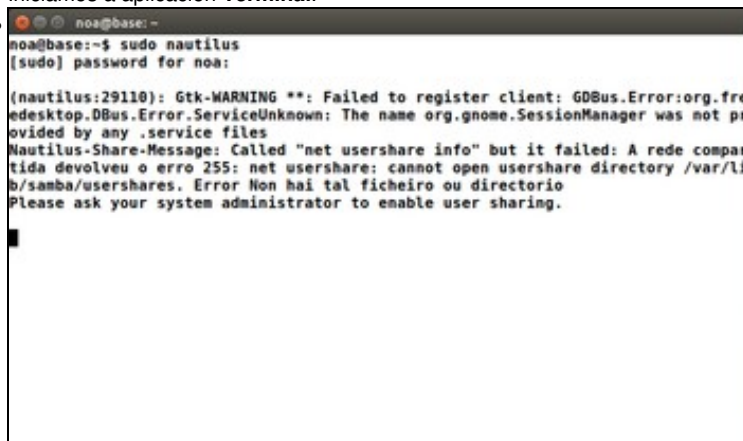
Iniciamos a aplicación Terminal.

noa@base: ~

noa@base:~$ sudo nautilus
[sudo] password for noa:

(nautilus:29110): Gtk-WARNING **: Failed to register client: GDBus.Error:org.fre
edesktop.DBus.Error.ServiceUnknown: The name org.gnome.SessionManager was not pr
ovided by any .service files
Nautilus-Share-Message: Called "net usershare info" but it failed: A rede compar
tida devolveu o erro 255: net usershare: cannot open usershare directory /var/li
b/samba/usershares. Error Non hai tal ficheiro ou directorio
Please ask your system administrator to enable user sharing.